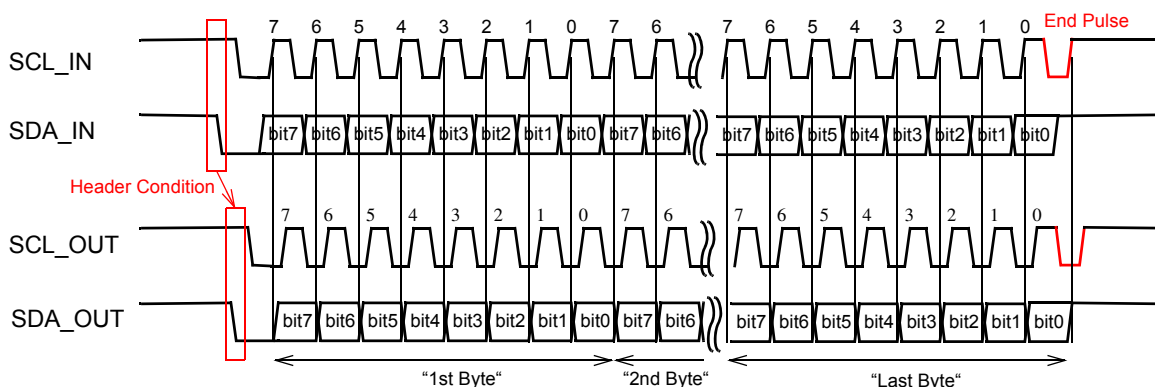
7 6 5 4 3 2 1 0 7 6 7 6 5 4 3 2 1 0 End Pulse

SCL_IN

SDA_IN

bit7 bit6 bit5 bit4 bit3 bit2 bit1 bit0 bit7 bit6 bit7 bit6 bit5 bit4 bit3 bit2 bit1 bit0

Header Condition

7 6 5 4 3 2 1 0 7 6 7 6 5 4 3 2 1 0

SCL_OUT

SDA_OUT

bit7 bit6 bit5 bit4 bit3 bit2 bit1 bit0 bit7 bit6 bit7 bit6 bit5 bit4 bit3 bit2 bit1 bit0

"1st Byte" "2nd Byte" "Last Byte"